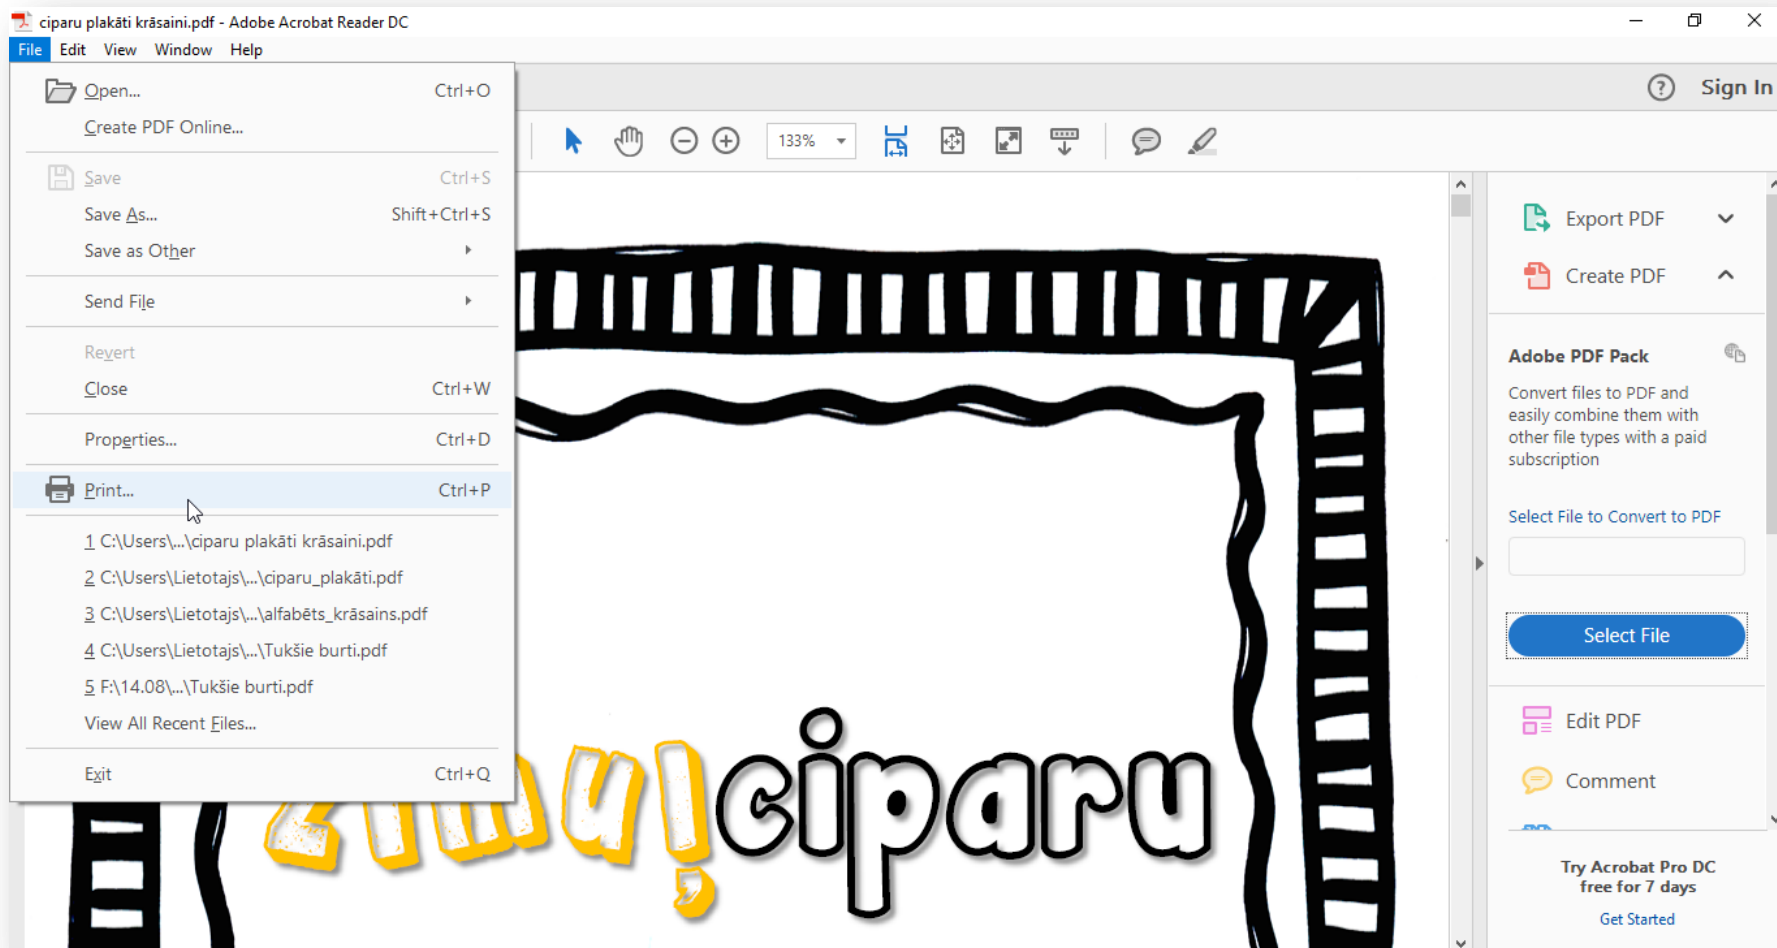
ciparu plakāti krāsaini.pdf - Adobe Acrobat Reader DC

File Edit View Window Help

Open... Ctrl+O
Create PDF Online...
Save Ctrl+S
Save As... Shift+Ctrl+S
Save as Other
Send File
Revert
Close Ctrl+W
Properties... Ctrl+D
Print... Ctrl+P
1 C:\Users\...\ciparu plakāti krāsaini.pdf
2 C:\Users\Lietotajs\...\ciparu_plakāti.pdf
3 C:\Users\Lietotajs\...\alfabēts_krāsains.pdf
4 C:\Users\Lietotajs\...\Tukšie burti.pdf
5 F:\14.08\...\Tukšie burti.pdf
View All Recent Files...
Exit Ctrl+Q

Sign In

133%

Export PDF
Create PDF

Adobe PDF Pack
Convert files to PDF and easily combine them with other file types with a paid subscription

Select File to Convert to PDF

Select File

Edit PDF
Comment

Try Acrobat Pro DC free for 7 days
Get Started

ciparu